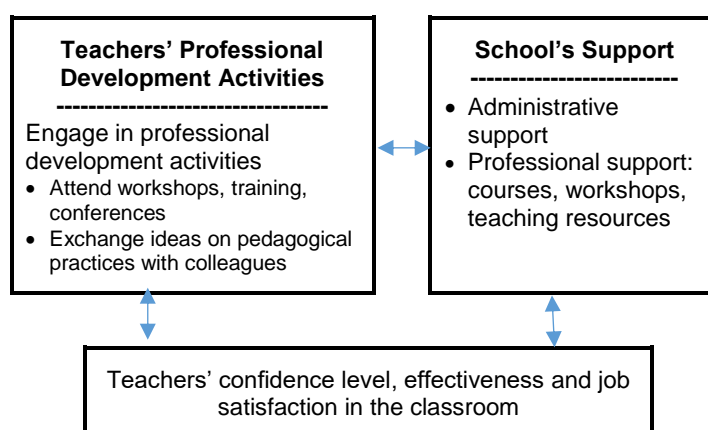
**Teachers' Professional Development Activities**

----------------------------------

Engage in professional development activities

- Attend workshops, training, conferences
- Exchange ideas on pedagogical practices with colleagues

**School's Support**

--------------------------

- Administrative support
- Professional support: courses, workshops, teaching resources

Teachers' confidence level, effectiveness and job satisfaction in the classroom